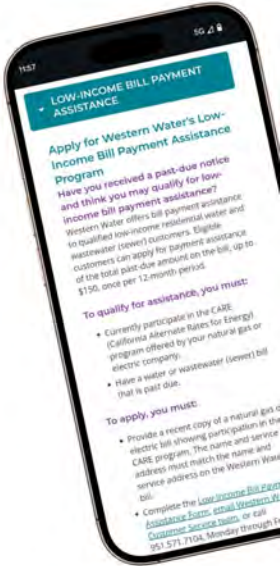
11:57

5G

LOW-INCOME BILL PAYMENT ASSISTANCE

Apply for Western Water's Low-Income Bill Payment Assistance Program

Have you received a past-due notice and think you may qualify for low-income bill payment assistance? Western Water offers bill payment assistance to qualified low-income residential water and wastewater (sewer) customers. Eligible customers can apply for payment assistance of the total past-due amount on the bill, up to $150, once per 12-month period.

To qualify for assistance, you must:

• Currently participate in the CARE (California Alternate Rates for Energy) program offered by your natural gas or electric company.

• Have a water or wastewater (sewer) bill that is past due.

To apply, you must:

• Provide a recent copy of a natural gas or electric bill showing participation in the CARE program. The name and service address must match the name and service address on the Western Wa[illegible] bill.

• Complete the Low-Income Bill Paym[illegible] Assistance Form, email Western W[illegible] Customer Service team, or call 951.571.7104, Monday through F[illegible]